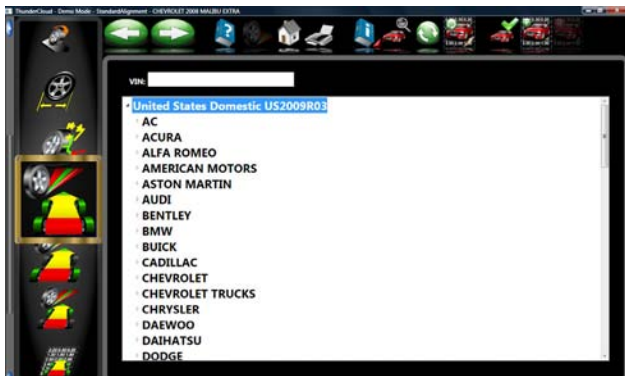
ThunderCloud - Demo Mode - StandardAlignment - CHEVROLET 2008 MALIBU EXTRA

VIN:

United States Domestic US2009R03
AC
ACURA
ALFA ROMEO
AMERICAN MOTORS
ASTON MARTIN
AUDI
BENTLEY
BMW
BUICK
CADILLAC
CHEVROLET
CHEVROLET TRUCKS
CHRYSLER
DAEWOO
DAIHATSU
DODGE